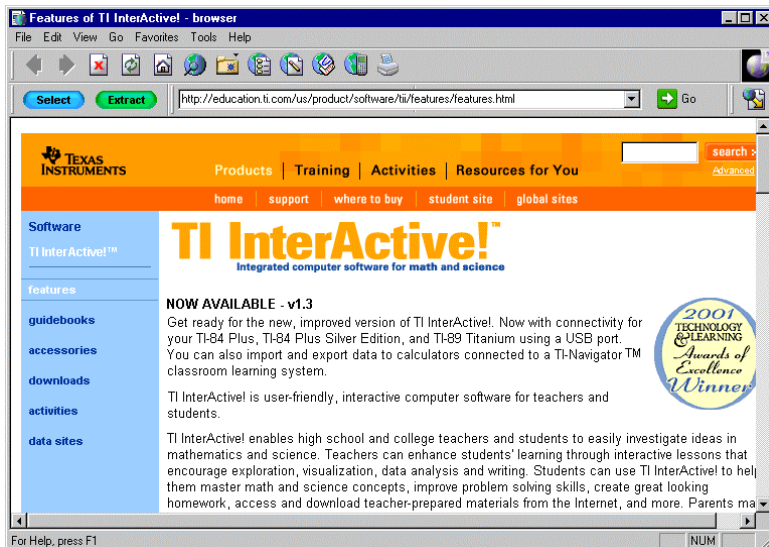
Features of TI InterActive! - browser

File Edit View Go Favorites Tools Help

Select Extract http://education.ti.com/us/product/software/tii/features/features.html Go

TEXAS INSTRUMENTS

Products | Training | Activities | Resources for You

search >
Advanced

home | support | where to buy | student site | global sites

Software

TI InterActive!™

features

guidebooks

accessories

downloads

activities

data sites

TI InterActive!™

Integrated computer software for math and science

NOW AVAILABLE - v1.3

Get ready for the new, improved version of TI InterActive!. Now with connectivity for your TI-84 Plus, TI-84 Plus Silver Edition, and TI-89 Titanium using a USB port. You can also import and export data to calculators connected to a TI-Navigator™ classroom learning system.

2001 TECHNOLOGY & LEARNING Awards of Excellence Winner

TI InterActive! is user-friendly, interactive computer software for teachers and students.

TI InterActive! enables high school and college teachers and students to easily investigate ideas in mathematics and science. Teachers can enhance students' learning through interactive lessons that encourage exploration, visualization, data analysis and writing. Students can use TI InterActive! to help them master math and science concepts, improve problem solving skills, create great looking homework, access and download teacher-prepared materials from the Internet, and more. Parents ma

For Help, press F1 NUM